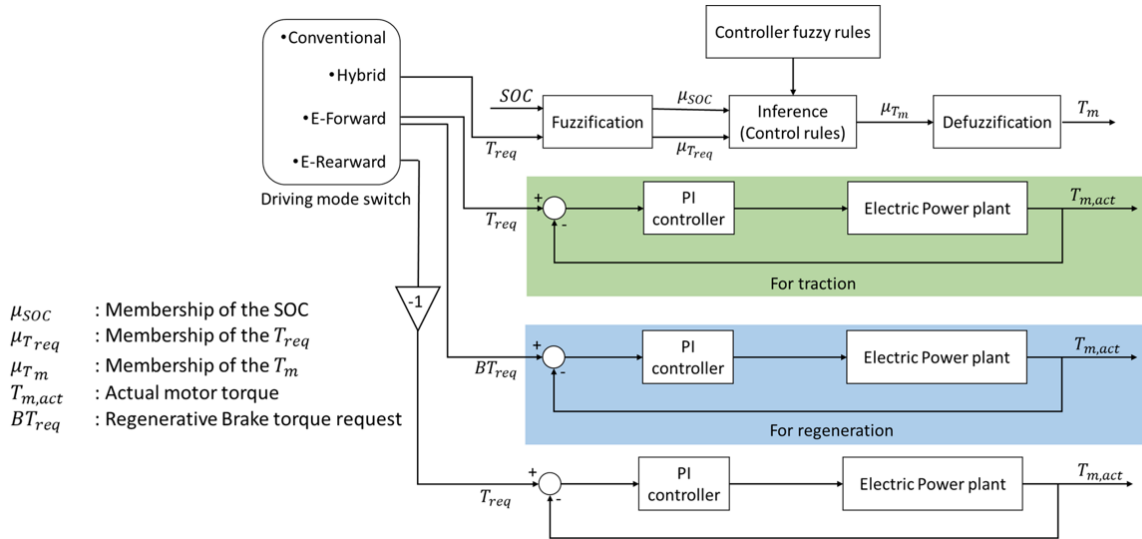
•Conventional
•Hybrid
•E-Forward
•E-Rearward
Driving mode switch

Controller fuzzy rules

$SOC$
$T_{req}$
Fuzzification
$\mu_{SOC}$
$\mu_{T_{req}}$
Inference (Control rules)
$\mu_{T_m}$
Defuzzification
$T_m$

$T_{req}$
+
-
PI controller
Electric Power plant
$T_{m,act}$
For traction

-1

$BT_{req}$
+
-
PI controller
Electric Power plant
$T_{m,act}$
For regeneration

$T_{req}$
+
-
PI controller
Electric Power plant
$T_{m,act}$

$\mu_{SOC}$ : Membership of the SOC
$\mu_{T_{req}}$ : Membership of the $T_{req}$
$\mu_{T_m}$ : Membership of the $T_m$
$T_{m,act}$ : Actual motor torque
$BT_{req}$ : Regenerative Brake torque request